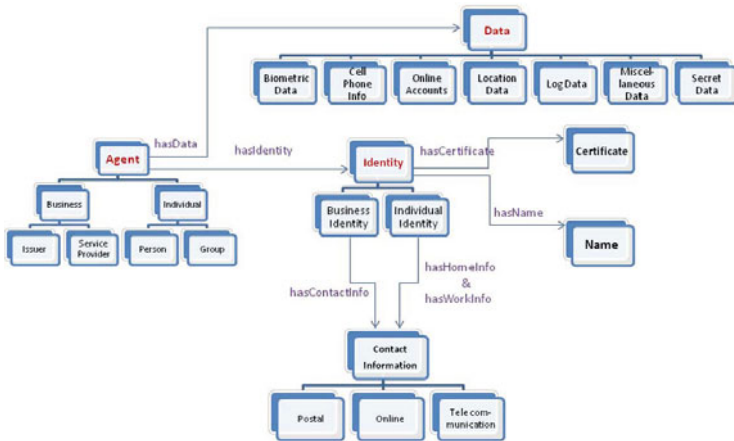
Data

Biometric Data

Cell Phone Info

Online Accounts

Location Data

Log Data

Miscel-laneous Data

Secret Data

hasData

Agent

hasIdentity

Identity

hasCertificate

Certificate

Business

Individual

Issuer

Service Provider

Person

Group

Business Identity

Individual Identity

hasName

Name

hasHomeInfo & hasWorkInfo

hasContactInfo

Contact Information

Postal

Online

Tele com-munication